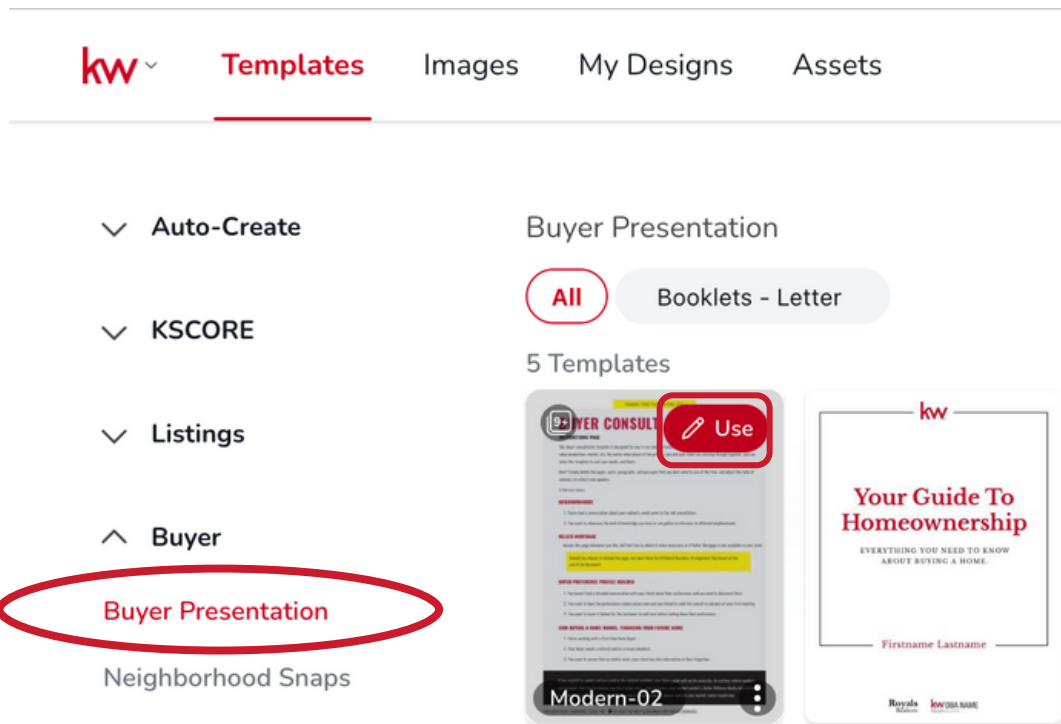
kw

Templates Images My Designs Assets

Auto-Create

KSCORE

Listings

Buyer

Buyer Presentation

Neighborhood Snaps

Buyer Presentation

All Booklets - Letter

5 Templates

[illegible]YER CONSULT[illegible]

Use

Modern-02

kw

Your Guide To Homeownership

EVERYTHING YOU NEED TO KNOW ABOUT BUYING A HOME.

Firstname Lastname

Royals kw DBA NAME